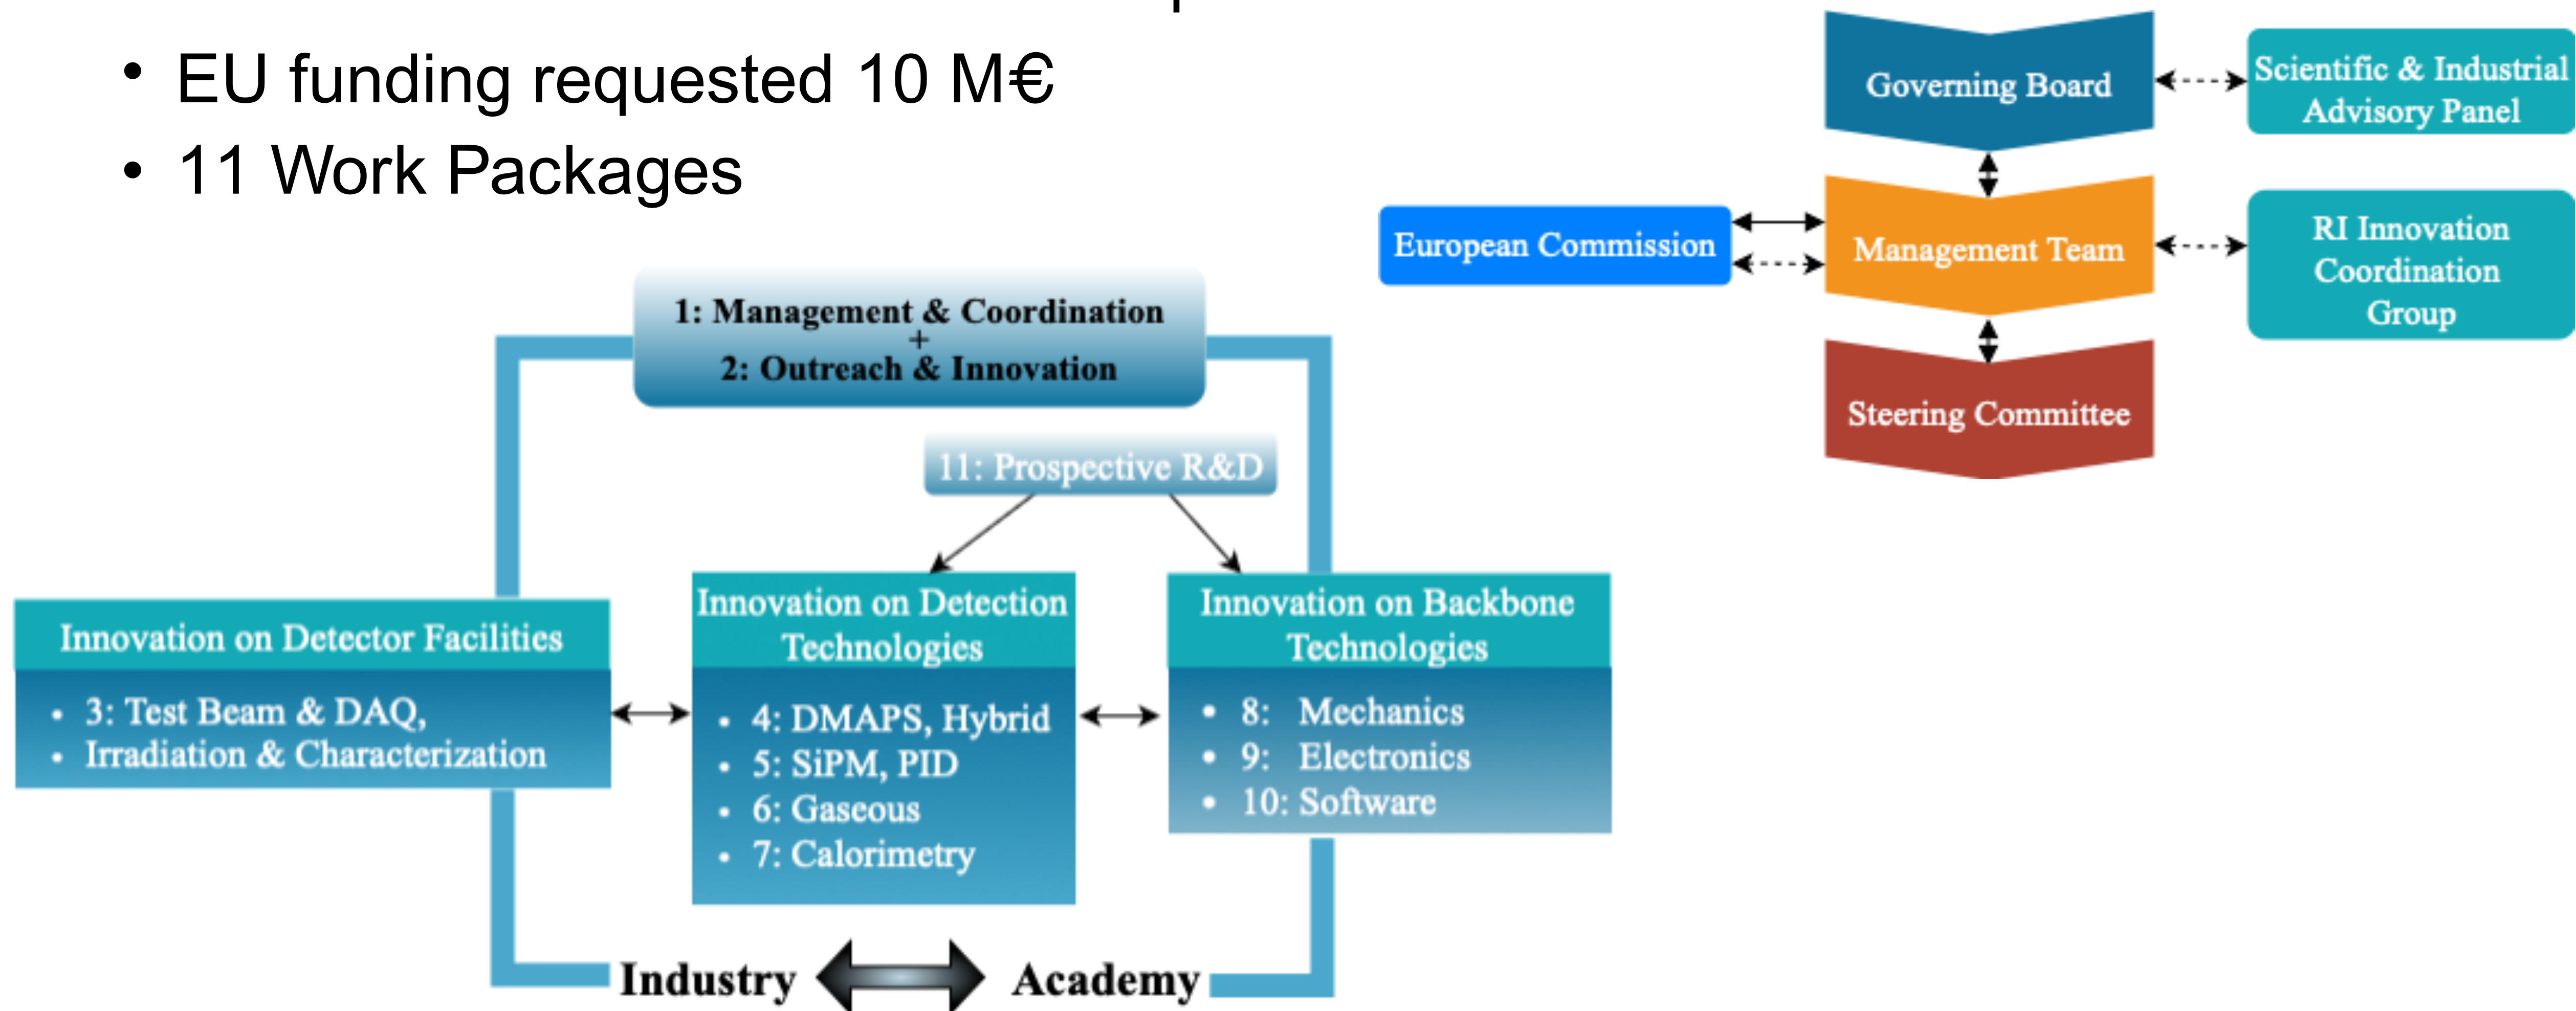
• EU funding requested 10 M€
• 11 Work Packages

Governing Board

Scientific & Industrial Advisory Panel

European Commission

Management Team

RI Innovation Coordination Group

Steering Committee

1: Management & Coordination
+
2: Outreach & Innovation

11: Prospective R&D

Innovation on Detector Facilities
• 3: Test Beam & DAQ,
• Irradiation & Characterization

Innovation on Detection Technologies
• 4: DMAPS, Hybrid
• 5: SiPM, PID
• 6: Gaseous
• 7: Calorimetry

Innovation on Backbone Technologies
• 8: Mechanics
• 9: Electronics
• 10: Software

Industry Academy